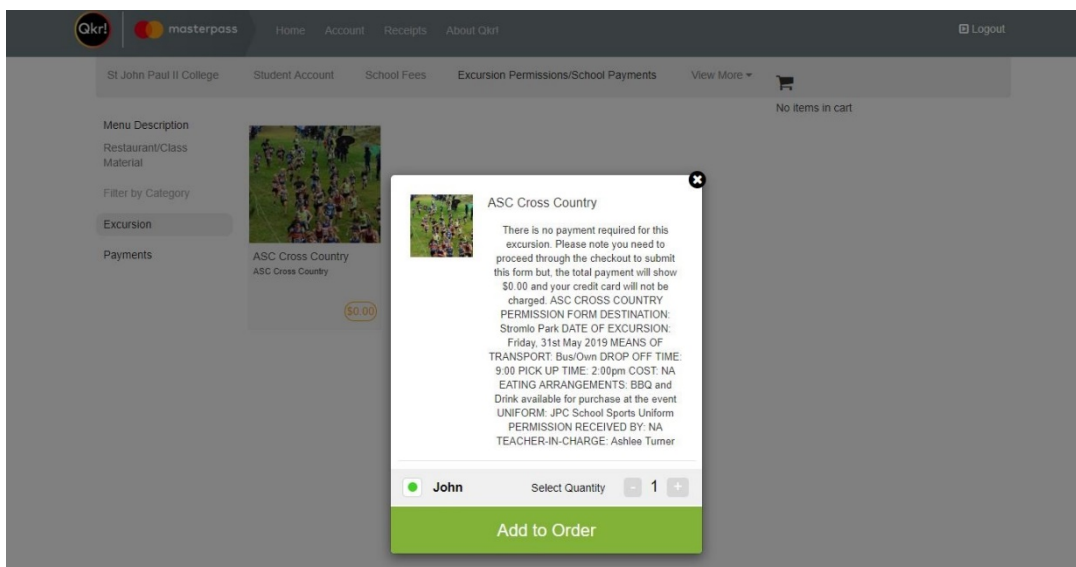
Qkr! masterpass Home Account Receipts About Qkr! Logout

St John Paul II College Student Account School Fees Excursion Permissions/School Payments View More

No items in cart

Menu Description
Restaurant/Class Material
Filter by Category
Excursion
Payments

ASC Cross Country
ASC Cross Country
$0.00

ASC Cross Country

There is no payment required for this excursion. Please note you need to proceed through the checkout to submit this form but, the total payment will show $0.00 and your credit card will not be charged. ASC CROSS COUNTRY PERMISSION FORM DESTINATION: Stromlo Park DATE OF EXCURSION: Friday, 31st May 2019 MEANS OF TRANSPORT: Bus/Own DROP OFF TIME: 9:00 PICK UP TIME: 2:00pm COST: NA EATING ARRANGEMENTS: BBQ and Drink available for purchase at the event UNIFORM: JPC School Sports Uniform PERMISSION RECEIVED BY: NA TEACHER-IN-CHARGE: Ashlee Turner

John Select Quantity - 1 +

Add to Order